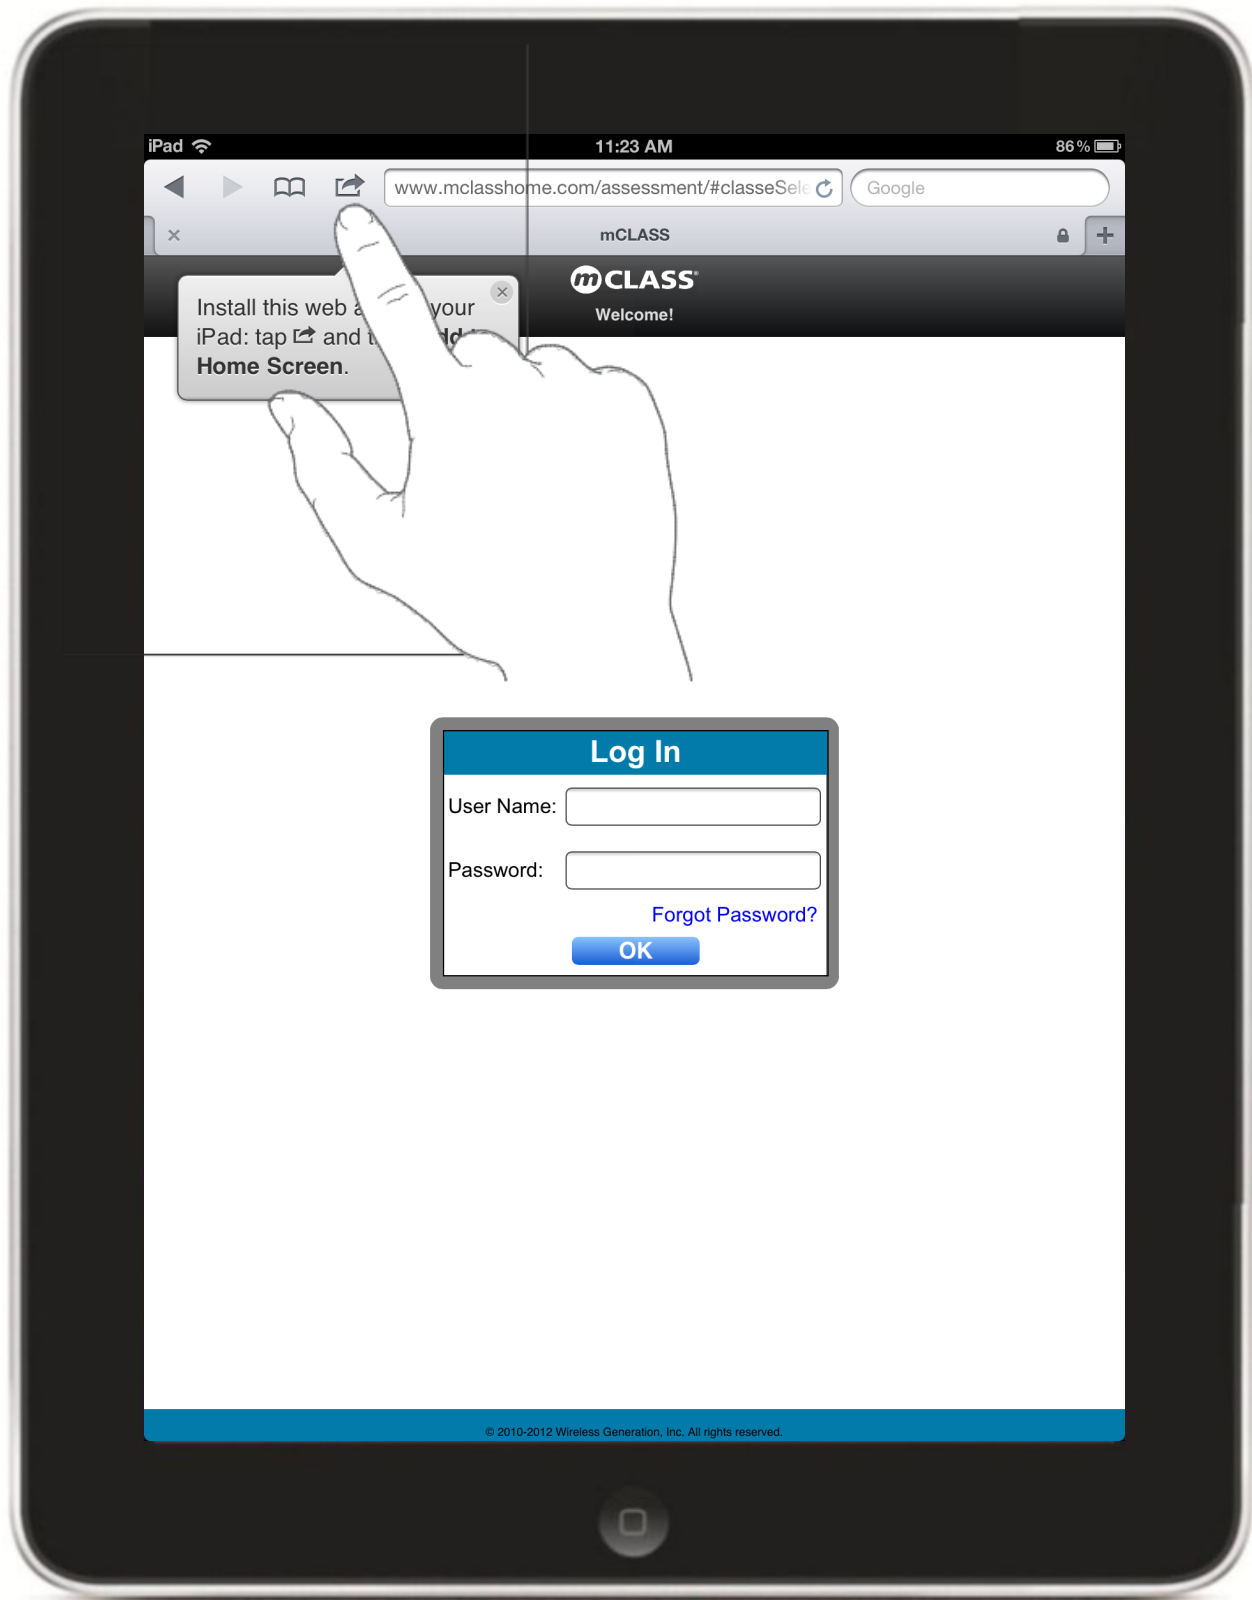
iPad 11:23 AM 86 %

www.mclasshome.com/assessment/#classeSele

Google

×

mCLASS

+

mCLASS

Welcome!

Install this web a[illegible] your iPad: tap and t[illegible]dd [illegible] Home Screen.

Log In

User Name:

Password:

Forgot Password?

OK

© 2010-2012 Wireless Generation, Inc. All rights reserved.